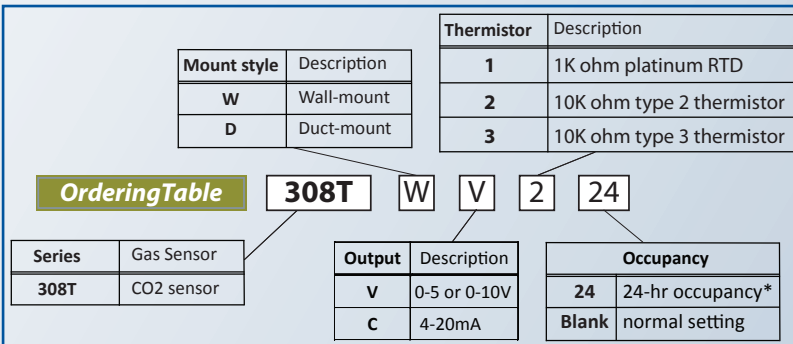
| Thermistor | Description |
|---|---|
| 1 | 1K ohm platinum RTD |
| 2 | 10K ohm type 2 thermistor |
| 3 | 10K ohm type 3 thermistor |

| Mount style | Description |
|---|---|
| W | Wall-mount |
| D | Duct-mount |

OrderingTable 308T W V 2 24

| Series | Gas Sensor |
|---|---|
| 308T | CO2 sensor |

| Output | Description |
|---|---|
| V | 0-5 or 0-10V |
| C | 4-20mA |

| Occupancy | |
|---|---|
| 24 | 24-hr occupancy* |
| Blank | normal setting |